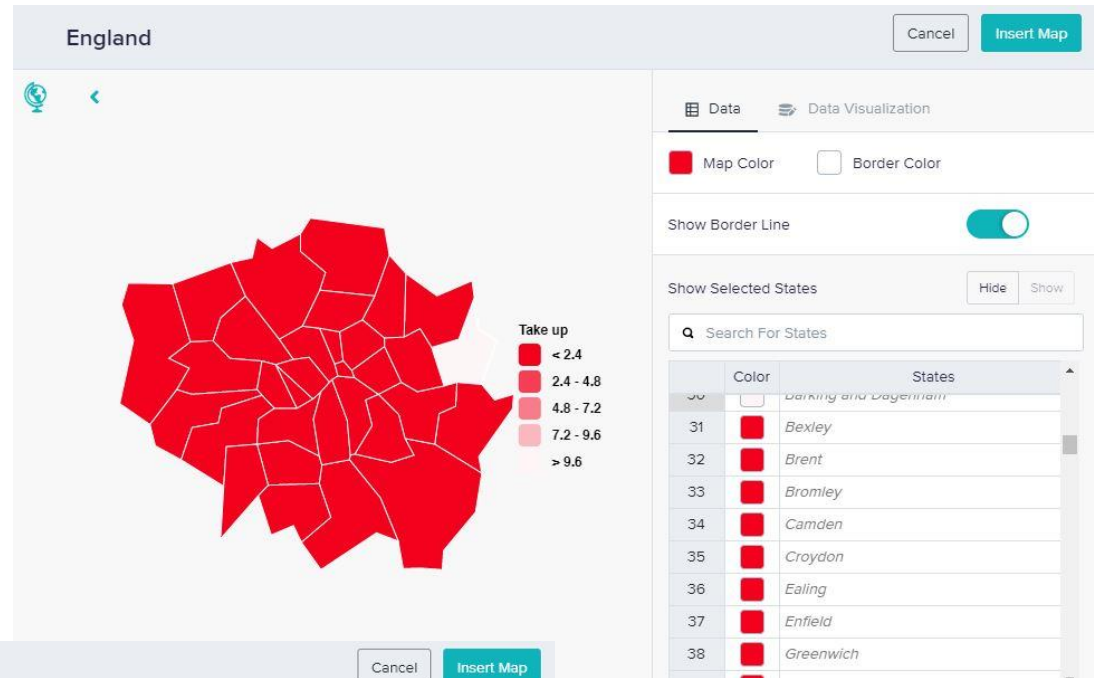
England

Cancel Insert Map

Take up
< 2.4
2.4 - 4.8
4.8 - 7.2
7.2 - 9.6
> 9.6

Data Data Visualization

Map Color Border Color

Show Border Line

Show Selected States Hide Show

Search For States

| | Color | States |
|---|---|---|
| 30 | | Barking and Dagenham |
| 31 | | Bexley |
| 32 | | Brent |
| 33 | | Bromley |
| 34 | | Camden |
| 35 | | Croydon |
| 36 | | Ealing |
| 37 | | Enfield |
| 38 | | Greenwich |

Cancel Insert Map